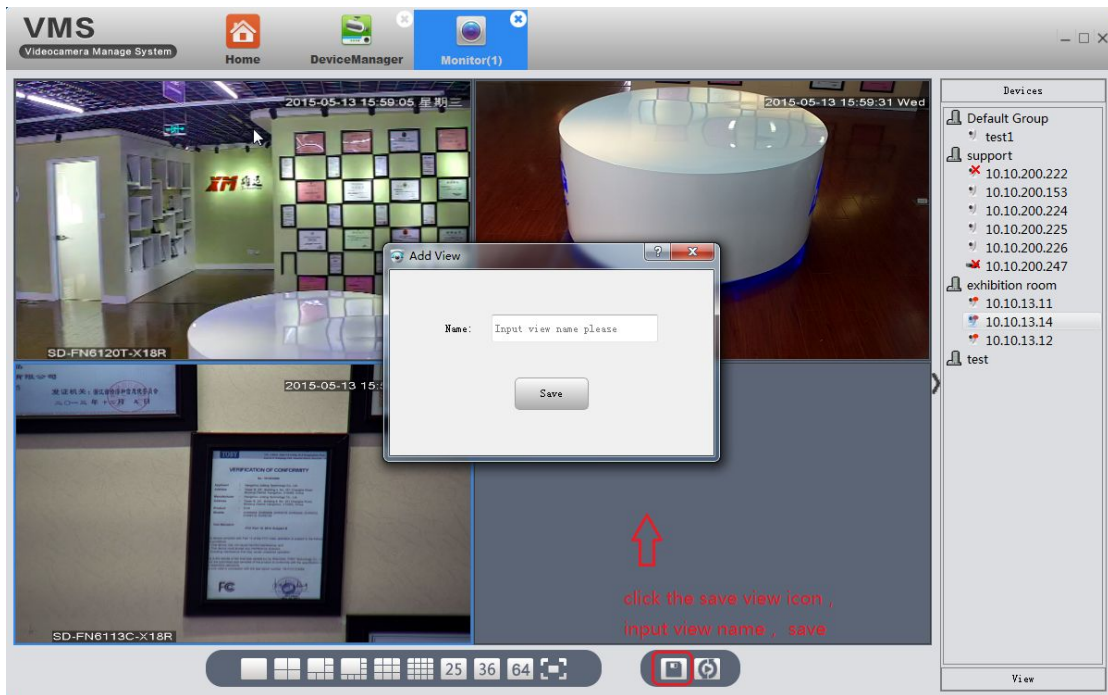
VMS
Videocamera Manage System

Home
DeviceManager
Monitor(1)

2015-05-13 15:59:05 星期三
2015-05-13 15:59:31 Wed
SD-FN6120T-X18R
2015-05-13 15:
SD-FN6113C-X18R

Add View
Name: Input view name please
Save

click the save view icon, input view name, save

25 36 64

Devices
Default Group
test1
support
10.10.200.222
10.10.200.153
10.10.200.224
10.10.200.225
10.10.200.226
10.10.200.247
exhibition room
10.10.13.11
10.10.13.14
10.10.13.12
test

View